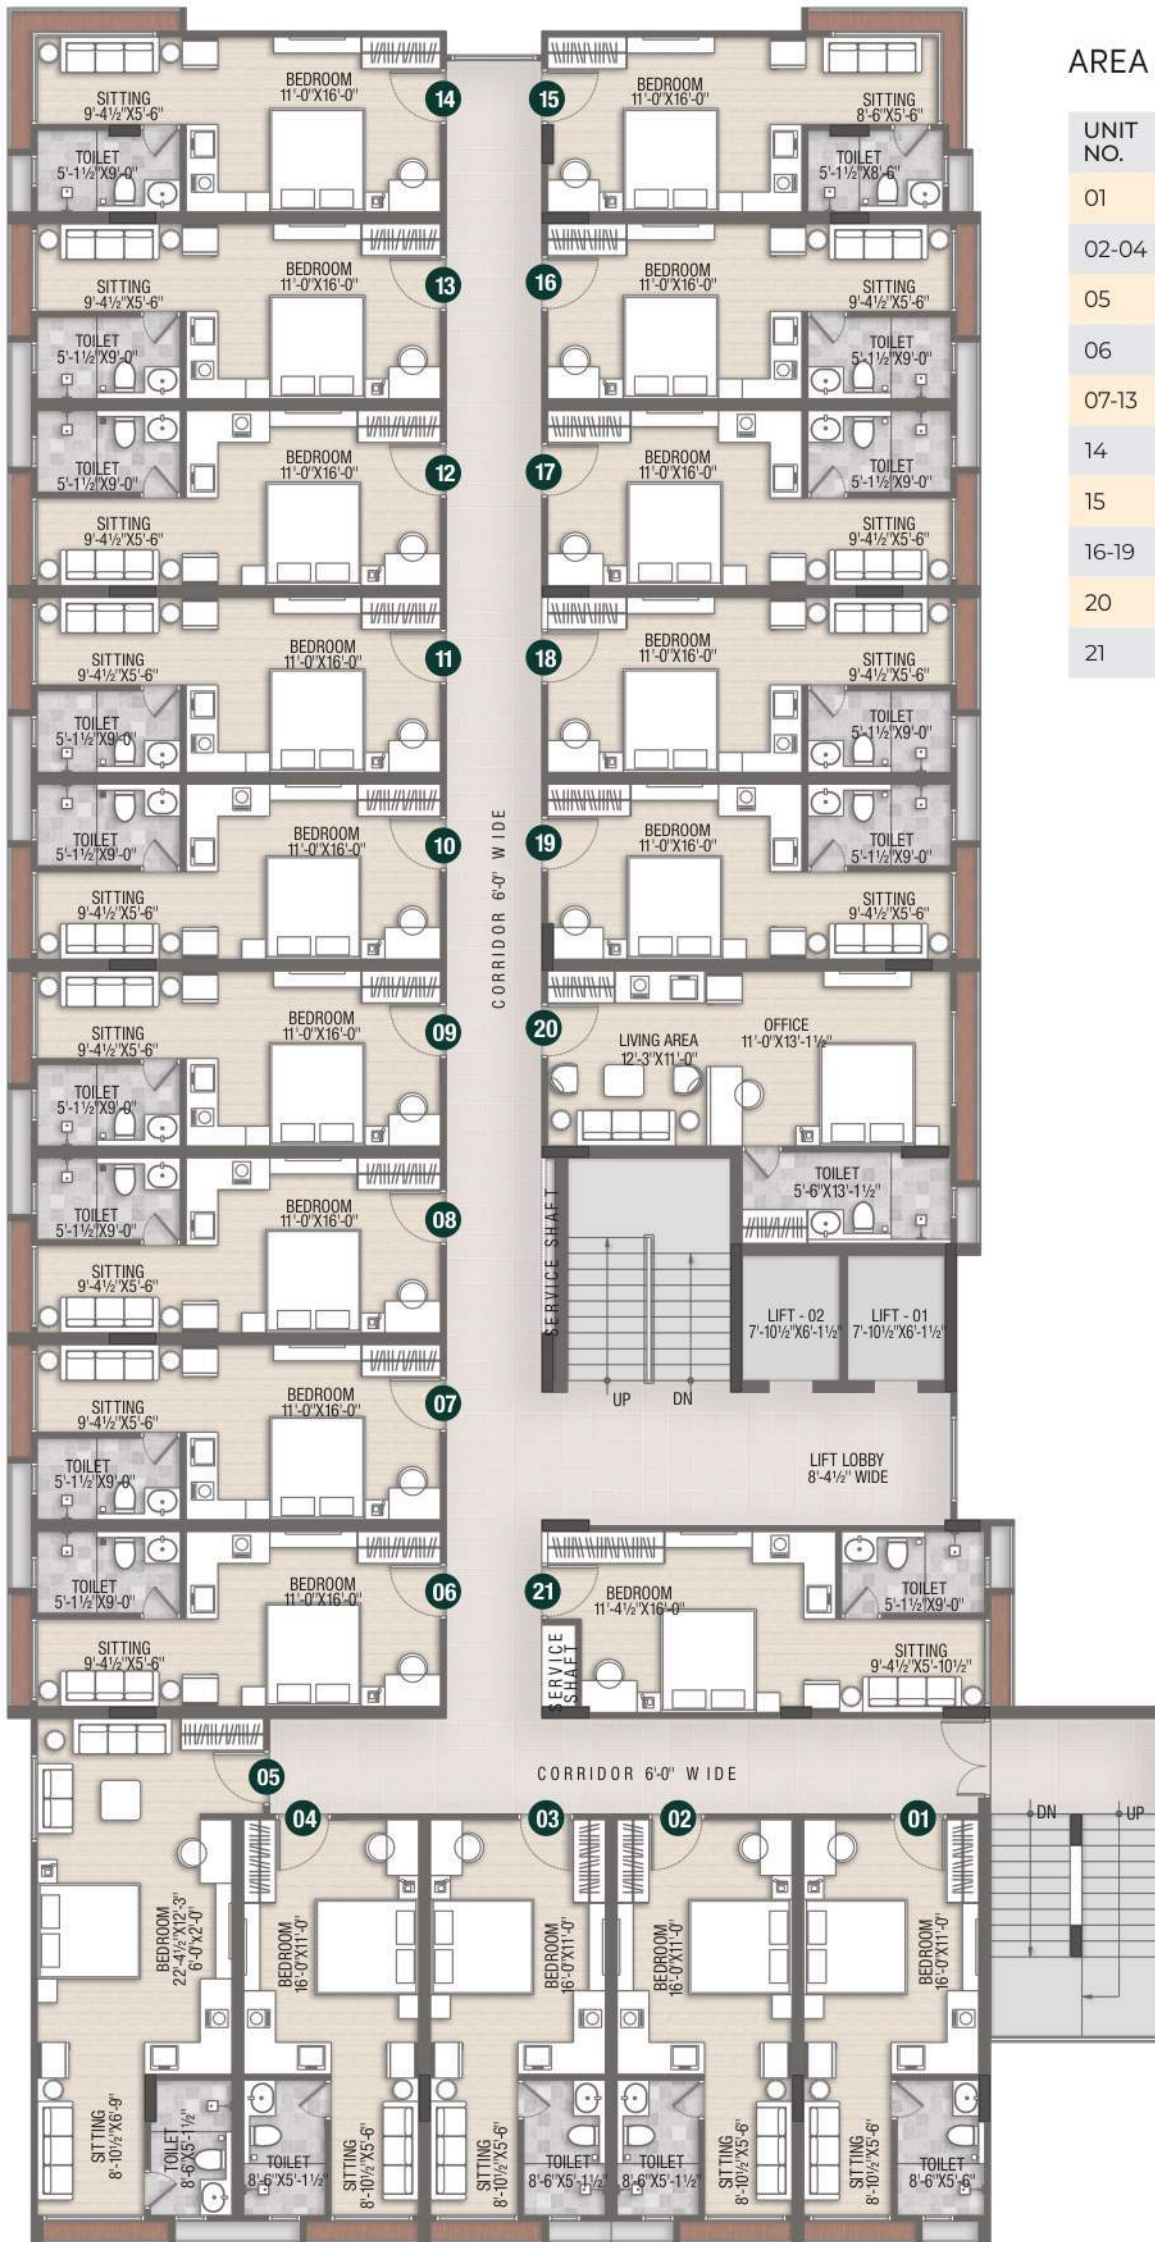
AREA

| UNIT NO. |
|---|
| 01 |
| 02-04 |
| 05 |
| 06 |
| 07-13 |
| 14 |
| 15 |
| 16-19 |
| 20 |
| 21 |

SITTING 9'-4½"X5'-6"
BEDROOM 11'-0"X16'-0"
14
TOILET 5'-1½"X9'-0"

15
BEDROOM 11'-0"X16'-0"
SITTING 8'-6"X5'-6"
TOILET 5'-1½"X8'-6"

SITTING 9'-4½"X5'-6"
BEDROOM 11'-0"X16'-0"
13
TOILET 5'-1½"X9'-0"

16
BEDROOM 11'-0"X16'-0"
SITTING 9'-4½"X5'-6"
TOILET 5'-1½"X9'-0"

TOILET 5'-1½"X9'-0"
BEDROOM 11'-0"X16'-0"
12
SITTING 9'-4½"X5'-6"

17
BEDROOM 11'-0"X16'-0"
TOILET 5'-1½"X9'-0"
SITTING 9'-4½"X5'-6"

SITTING 9'-4½"X5'-6"
BEDROOM 11'-0"X16'-0"
11
TOILET 5'-1½"X9'-0"

18
BEDROOM 11'-0"X16'-0"
SITTING 9'-4½"X5'-6"
TOILET 5'-1½"X9'-0"

TOILET 5'-1½"X9'-0"
BEDROOM 11'-0"X16'-0"
10
SITTING 9'-4½"X5'-6"

19
BEDROOM 11'-0"X16'-0"
TOILET 5'-1½"X9'-0"
SITTING 9'-4½"X5'-6"

CORRIDOR 6'-0" WIDE

SITTING 9'-4½"X5'-6"
BEDROOM 11'-0"X16'-0"
09
TOILET 5'-1½"X9'-0"

20
LIVING AREA 12'-3"X11'-0"
OFFICE 11'-0"X13'-1½"
TOILET 5'-6"X13'-1½"

TOILET 5'-1½"X9'-0"
BEDROOM 11'-0"X16'-0"
08
SITTING 9'-4½"X5'-6"

SERVICE SHAFT
UP
DN
LIFT - 02 7'-10½"X6'-1½"
LIFT - 01 7'-10½"X6'-1½"

SITTING 9'-4½"X5'-6"
BEDROOM 11'-0"X16'-0"
07
TOILET 5'-1½"X9'-0"

LIFT LOBBY 8'-4½" WIDE

TOILET 5'-1½"X9'-0"
BEDROOM 11'-0"X16'-0"
06
SITTING 9'-4½"X5'-6"

21
BEDROOM 11'-4½"X16'-0"
TOILET 5'-1½"X9'-0"
SERVICE SHAFT
SITTING 9'-4½"X5'-10½"

05
CORRIDOR 6'-0" WIDE
04
03
02
01
DN
UP

BEDROOM 22'-4½"X12'-3" 6'-0"X2'-0"
BEDROOM 16'-0"X11'-0"
BEDROOM 16'-0"X11'-0"
BEDROOM 16'-0"X11'-0"
BEDROOM 16'-0"X11'-0"

SITTING 8'-10½"X6'-9"
TOILET 8'-6"X5'-1½"
TOILET 8'-6"X5'-1½"
SITTING 8'-10½"X5'-6"
SITTING 8'-10½"X5'-6"
TOILET 8'-6"X5'-1½"
TOILET 8'-6"X5'-1½"
SITTING 8'-10½"X5'-6"
SITTING 8'-10½"X5'-6"
TOILET 8'-6"X5'-6"